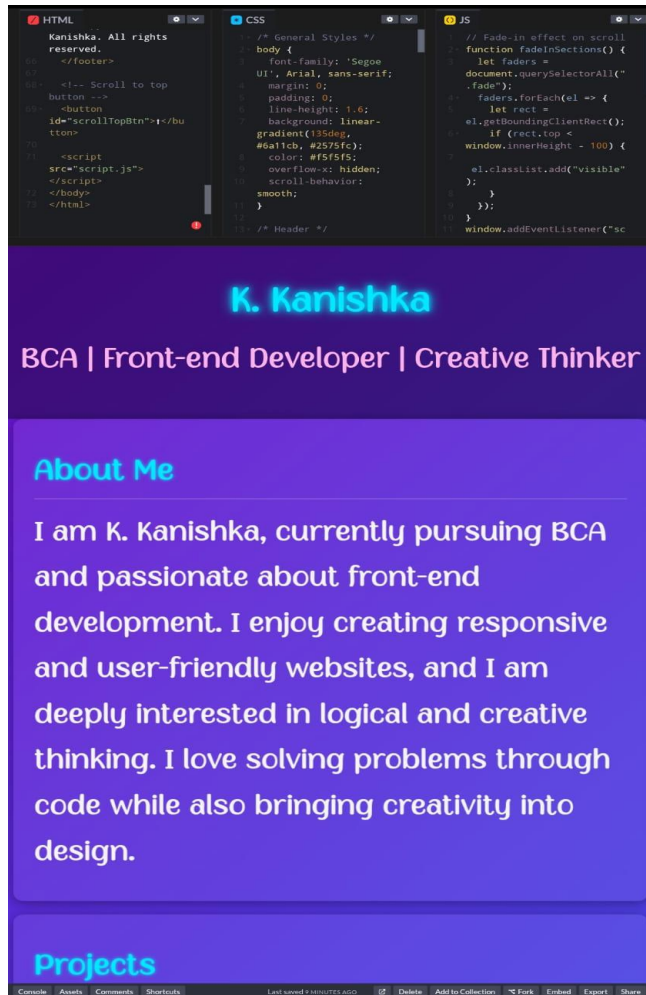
HTML

Kanishka. All rights reserved.
66 </footer>
67
68 <!-- Scroll to top button -->
69 <button id="scrollTopBtn">↑</button>
70
71 <script src="script.js"></script>
72 </body>
73 </html>

CSS

1 /* General Styles */
2 body {
3 font-family: 'Segoe UI', Arial, sans-serif;
4 margin: 0;
5 padding: 0;
6 line-height: 1.6;
7 background: linear-gradient(135deg, #6a11cb, #2575fc);
8 color: #f5f5f5;
9 overflow-x: hidden;
10 scroll-behavior: smooth;
11 }
12
13 /* Header */

JS

1 // Fade-in effect on scroll
2 function fadeInSections() {
3 let faders = document.querySelectorAll(".fade");
4 faders.forEach(el => {
5 let rect = el.getBoundingClientRect();
6 if (rect.top < window.innerHeight - 100) {
7 el.classList.add("visible");
8 }
9 });
10 }
11 window.addEventListener("sc

K. Kanishka

BCA | Front-end Developer | Creative Thinker

About Me

I am K. Kanishka, currently pursuing BCA and passionate about front-end development. I enjoy creating responsive and user-friendly websites, and I am deeply interested in logical and creative thinking. I love solving problems through code while also bringing creativity into design.

Projects

Console Assets Comments Shortcuts Last saved 9 MINUTES AGO Delete Add to Collection Fork Embed Export Share